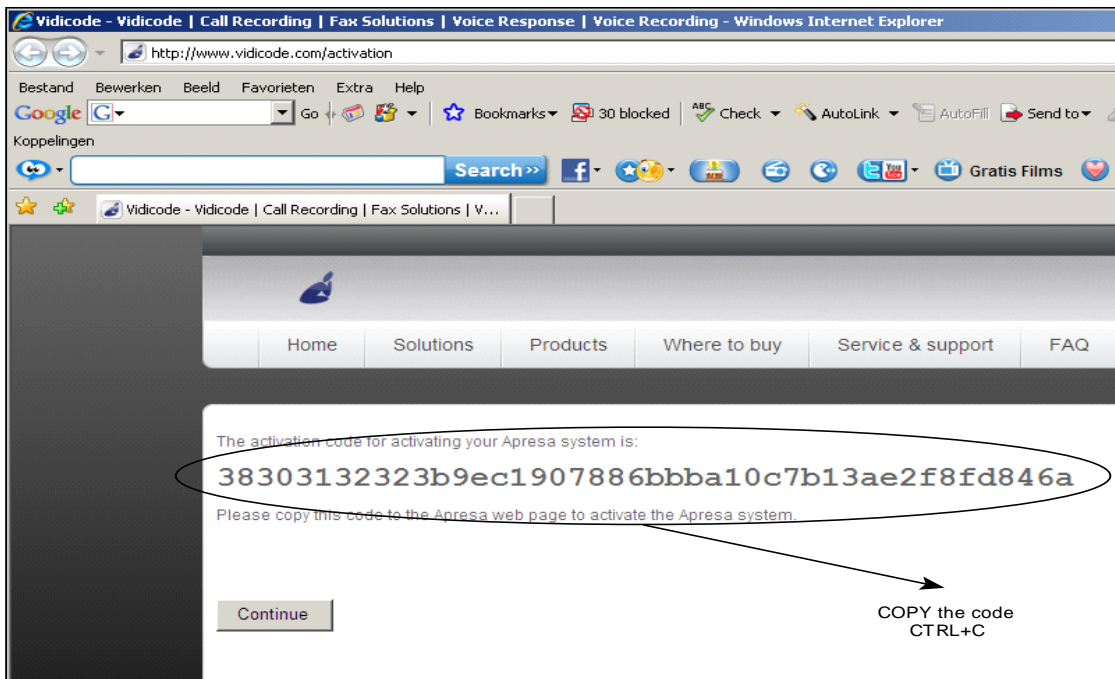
Vidicode - Vidicode | Call Recording | Fax Solutions | Voice Response | Voice Recording - Windows Internet Explorer

http://www.vidicode.com/activation

Bestand Bewerken Beeld Favorieten Extra Help

Google G Go Bookmarks 30 blocked Check AutoLink AutoFill Send to

Koppelingen

Search Gratis Films

Vidicode - Vidicode | Call Recording | Fax Solutions | V...

Home Solutions Products Where to buy Service & support FAQ

The activation code for activating your Apresa system is:

38303132323b9ec1907886bbba10c7b13ae2f8fd846a

Please copy this code to the Apresa web page to activate the Apresa system.

Continue

COPY the code
CTRL+C